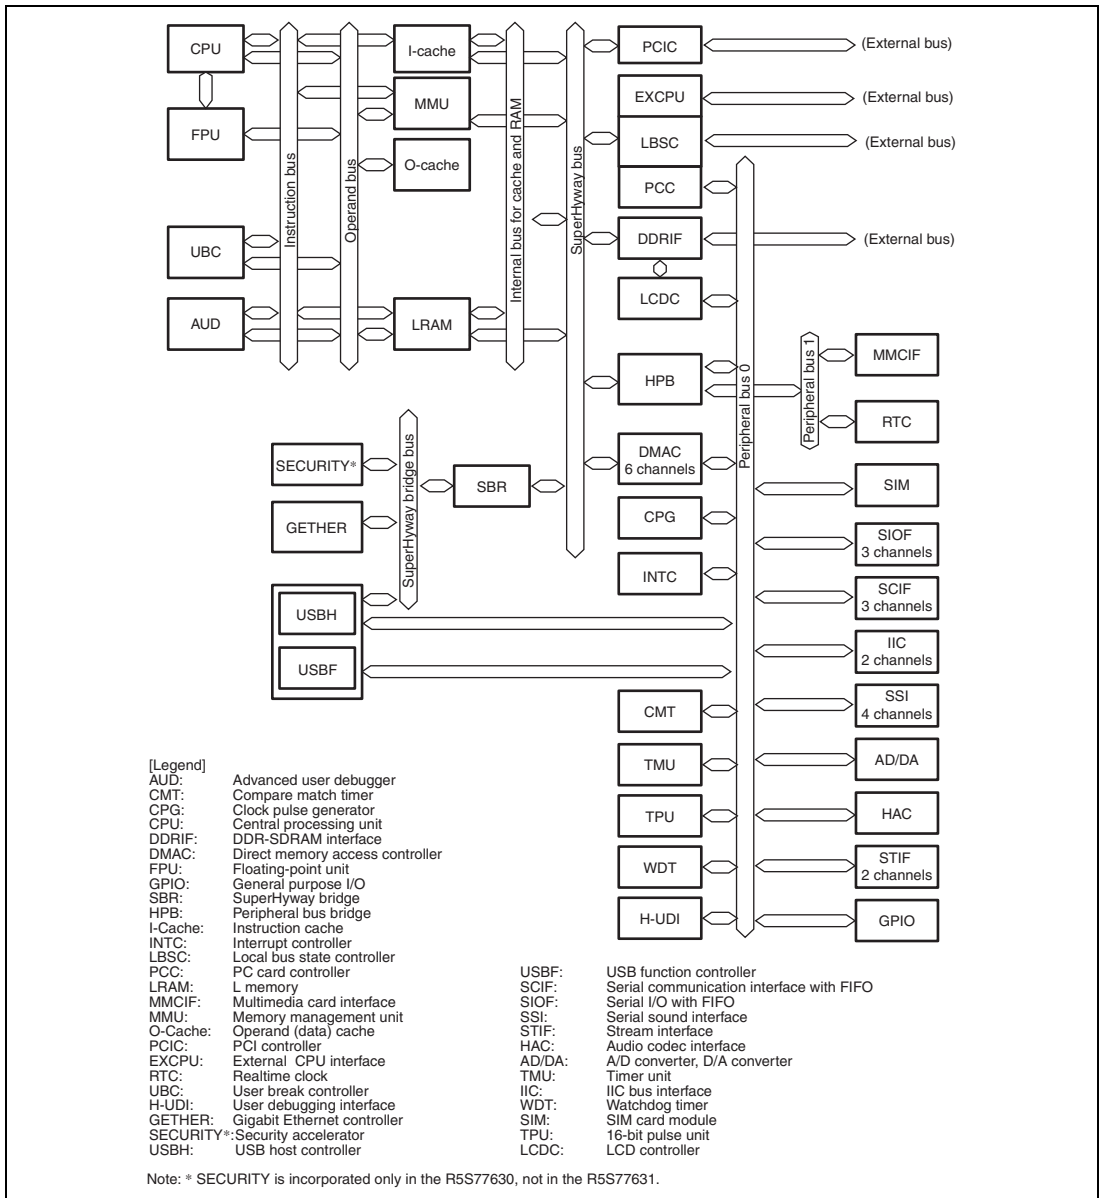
CPU
I-cache
PCIC
(External bus)
EXCPU
(External bus)
MMU
FPU
LBSC
(External bus)
O-cache
PCC
Instruction bus
Operand bus
Internal bus for cache and RAM
SuperHyway bus
DDRIF
(External bus)
UBC
LCDC
AUD
LRAM
MMCIF
Peripheral bus 1
HPB
Peripheral bus 0
RTC
SuperHyway bridge bus
DMAC
6 channels
SECURITY*
SBR
SIM
GETHER
CPG
SIOF
3 channels
INTC
SCIF
3 channels
USBH
IIC
2 channels
USBF
SSI
4 channels
CMT
AD/DA
TMU
TPU
HAC
WDT
STIF
2 channels
H-UDI
GPIO

[Legend]
AUD: Advanced user debugger
CMT: Compare match timer
CPG: Clock pulse generator
CPU: Central processing unit
DDRIF: DDR-SDRAM interface
DMAC: Direct memory access controller
FPU: Floating-point unit
GPIO: General purpose I/O
SBR: SuperHyway bridge
HPB: Peripheral bus bridge
I-Cache: Instruction cache
INTC: Interrupt controller
LBSC: Local bus state controller
PCC: PC card controller
LRAM: L memory
MMCIF: Multimedia card interface
MMU: Memory management unit
O-Cache: Operand (data) cache
PCIC: PCI controller
EXCPU: External CPU interface
RTC: Realtime clock
UBC: User break controller
H-UDI: User debugging interface
GETHER: Gigabit Ethernet controller
SECURITY*: Security accelerator
USBH: USB host controller

USBF: USB function controller
SCIF: Serial communication interface with FIFO
SIOF: Serial I/O with FIFO
SSI: Serial sound interface
STIF: Stream interface
HAC: Audio codec interface
AD/DA: A/D converter, D/A converter
TMU: Timer unit
IIC: IIC bus interface
WDT: Watchdog timer
SIM: SIM card module
TPU: 16-bit pulse unit
LCDC: LCD controller

Note: * SECURITY is incorporated only in the R5S77630, not in the R5S77631.